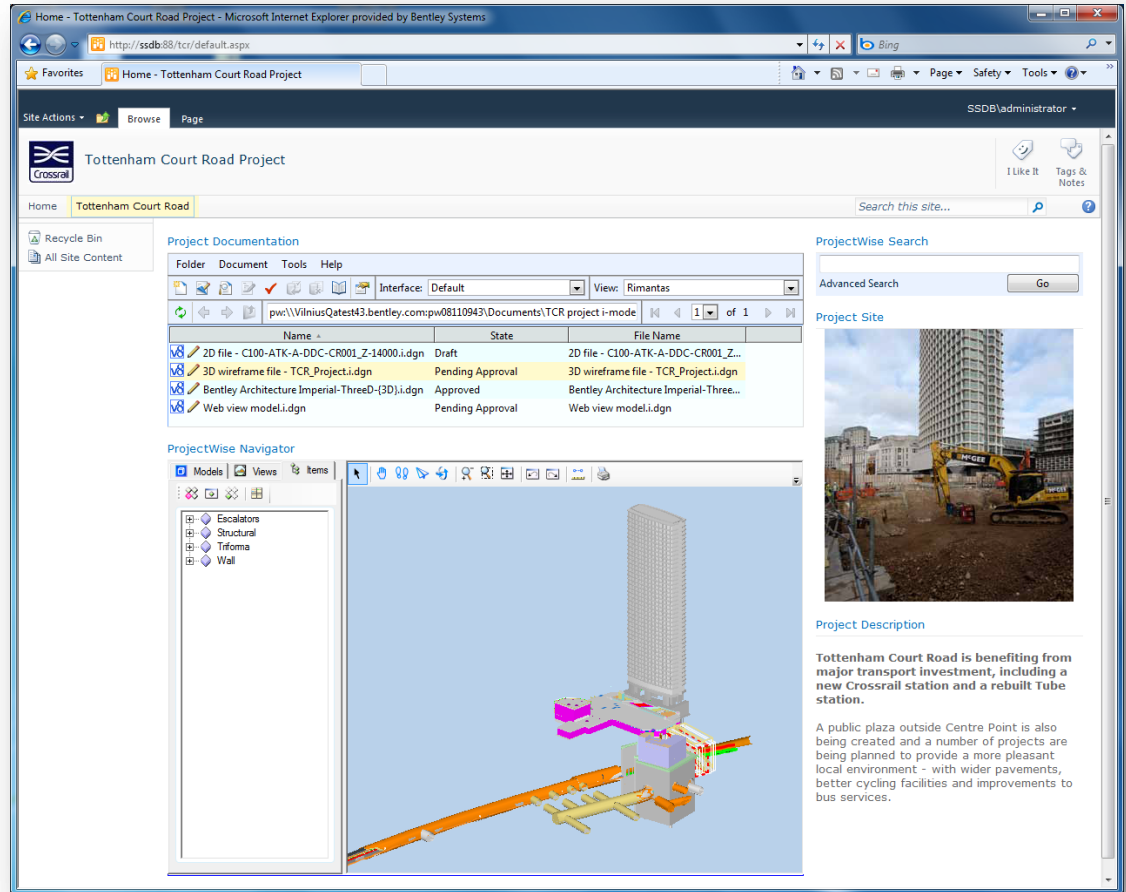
Home - Tottenham Court Road Project - Microsoft Internet Explorer provided by Bentley Systems

http://ssdb:88/tcr/default.aspx

Bing

Favorites

Home - Tottenham Court Road Project

Page ▾ Safety ▾ Tools ▾

Site Actions ▾ Browse Page

SSDB\administrator ▾

Crossrail

Tottenham Court Road Project

I Like It

Tags & Notes

Home Tottenham Court Road

Search this site...

Recycle Bin

All Site Content

Project Documentation

Folder Document Tools Help

Interface: Default

View: Rimantas

pw:\\VilniusQatest43.bentley.com:pw08110943\Documents\TCR project i-mode

1 of 1

| Name | State | File Name |
|---|---|---|
| 2D file - C100-ATK-A-DDC-CR001_Z-14000.i.dgn | Draft | 2D file - C100-ATK-A-DDC-CR001_Z... |
| 3D wireframe file - TCR_Project.i.dgn | Pending Approval | 3D wireframe file - TCR_Project.i.dgn |
| Bentley Architecture Imperial-ThreeD-{3D}.i.dgn | Approved | Bentley Architecture Imperial-Three... |
| Web view model.i.dgn | Pending Approval | Web view model.i.dgn |

ProjectWise Navigator

Models Views Items

Escalators
Structural
Triforma
Wall

ProjectWise Search

Advanced Search

Go

Project Site

McGEE

Project Description

Tottenham Court Road is benefiting from major transport investment, including a new Crossrail station and a rebuilt Tube station.

A public plaza outside Centre Point is also being created and a number of projects are being planned to provide a more pleasant local environment - with wider pavements, better cycling facilities and improvements to bus services.